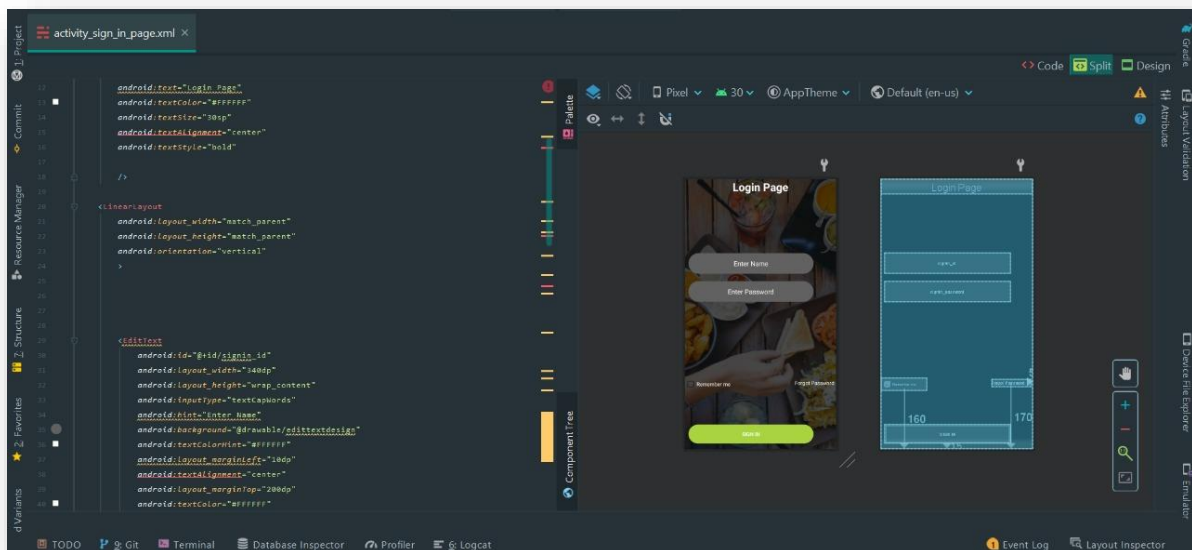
activity_sign_in_page.xml ×

Code Split Design

Pixel 30 AppTheme Default (en-us)

android:text="Login Page"
android:textColor="#FFFFFF"
android:textSize="30sp"
android:textAlignment="center"
android:textStyle="bold"

/>

<LinearLayout
android:layout_width="match_parent"
android:layout_height="match_parent"
android:orientation="vertical"
>

<EditText
android:id="@+id/signin_id"
android:layout_width="340dp"
android:layout_height="wrap_content"
android:inputType="textCapWords"
android:hint="Enter Name"
android:background="@drawable/edittextdesign"
android:textColorHint="#FFFFFF"
android:layout_marginLeft="10dp"
android:textAlignment="center"
android:layout_marginTop="200dp"
android:textColor="#FFFFFF"

Login Page
Enter Name
Enter Password
Remember me
Forgot Password
SIGN IN

Login Page
160
170

1: Project
Commit
Resource Manager
Z: Structure
2: Favorites
d Variants
Palette
Component Tree
Gradle
Attributes
Layout Validation
Device File Explorer
Emulator

TODO 9: Git Terminal Database Inspector Profiler 6: Logcat Event Log Layout Inspector